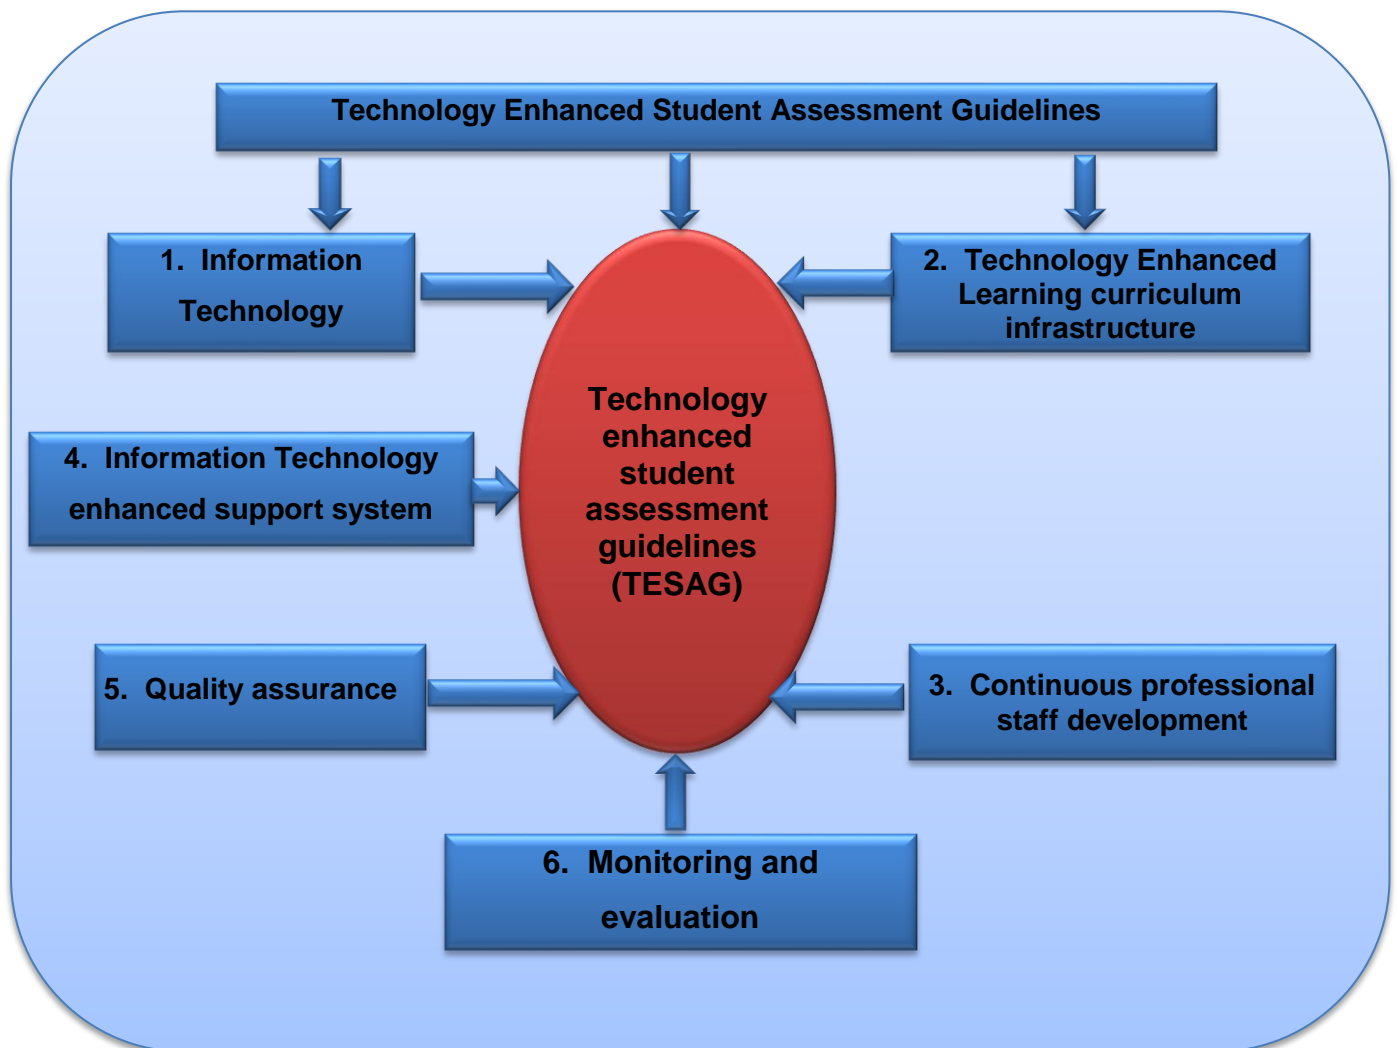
Technology Enhanced Student Assessment Guidelines

1. Information Technology

2. Technology Enhanced Learning curriculum infrastructure

Technology enhanced student assessment guidelines (TESAG)

4. Information Technology enhanced support system

5. Quality assurance

3. Continuous professional staff development

6. Monitoring and evaluation